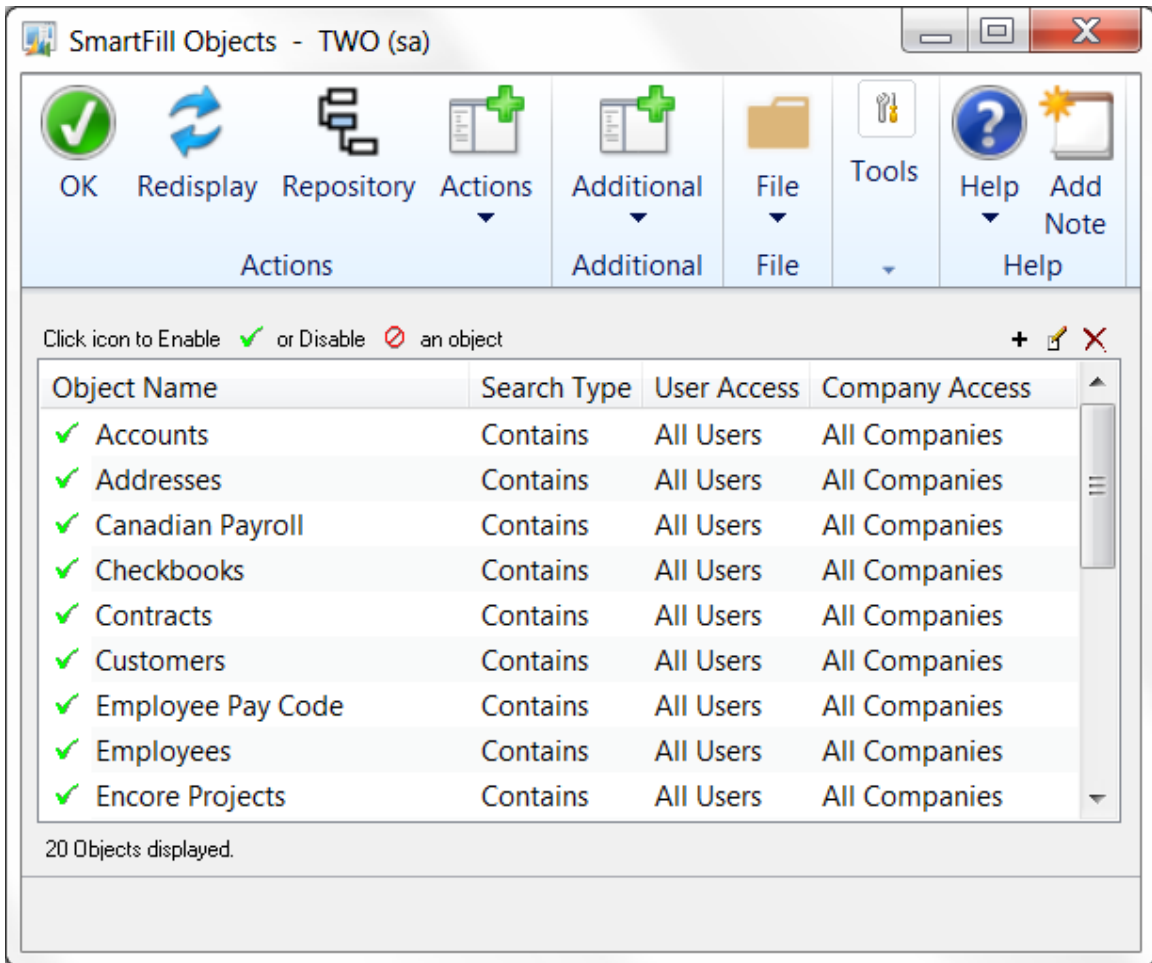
SmartFill Objects - TWO (sa)

OK Redisplay Repository Actions
Actions

Additional
Additional

File
File

Tools

Help Add Note
Help

Click icon to Enable or Disable an object

| Object Name | Search Type | User Access | Company Access |
|---|---|---|---|
| Accounts | Contains | All Users | All Companies |
| Addresses | Contains | All Users | All Companies |
| Canadian Payroll | Contains | All Users | All Companies |
| Checkbooks | Contains | All Users | All Companies |
| Contracts | Contains | All Users | All Companies |
| Customers | Contains | All Users | All Companies |
| Employee Pay Code | Contains | All Users | All Companies |
| Employees | Contains | All Users | All Companies |
| Encore Projects | Contains | All Users | All Companies |

20 Objects displayed.